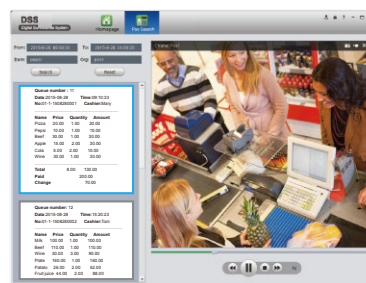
DSS
Digital Surveillance System
Homepage
Pos Search

From: 2015-08-28 00:00:00
To: 2015-08-28 23:59:59
Item: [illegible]
Org: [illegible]
Search
Reset

Queue number : 11
Date:2015-08-28 Time:09:10:23
No:01-1-1808280001 Cashier:Mary

| Name | Price | Quantity | Amount |
|---|---|---|---|
| Pizza | 20.00 | 1.00 | 20.00 |
| Pepsi | 10.00 | 1.00 | 10.00 |
| Beef | 30.00 | 1.00 | 30.00 |
| Apple | 10.00 | 2.00 | 20.00 |
| Cola | 5.00 | 2.00 | 10.00 |
| Wine | 30.00 | 1.00 | 30.00 |

Total 8.00 130.00
Paid 200.00
Change 70.00

Queue number: 12
Date:2015-08-28 Time:15:20:23
No:01-1-1808280002 Cashier:Tom

| Name | Price | Quantity | Amount |
|---|---|---|---|
| Milk | 100.00 | 1.00 | 100.00 |
| Beef | 110.00 | 1.00 | 110.00 |
| Wine | 30.00 | 3.00 | 90.00 |
| Plate | 140.00 | 1.00 | 140.00 |
| Potato | 26.00 | 2.00 | 52.00 |
| Fruit juice | 44.00 | 2.00 | 88.00 |